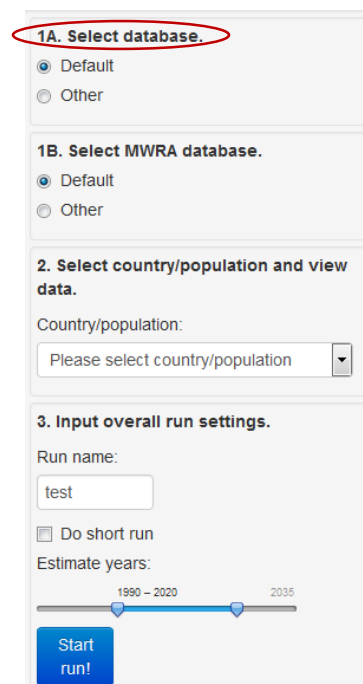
1A. Select database.

Default

Other

1B. Select MWRA database.

Default

Other

2. Select country/population and view data.

Country/population:

Please select country/population

3. Input overall run settings.

Run name:

test

Do short run

Estimate years:

1990 – 2020

2035

Start run!